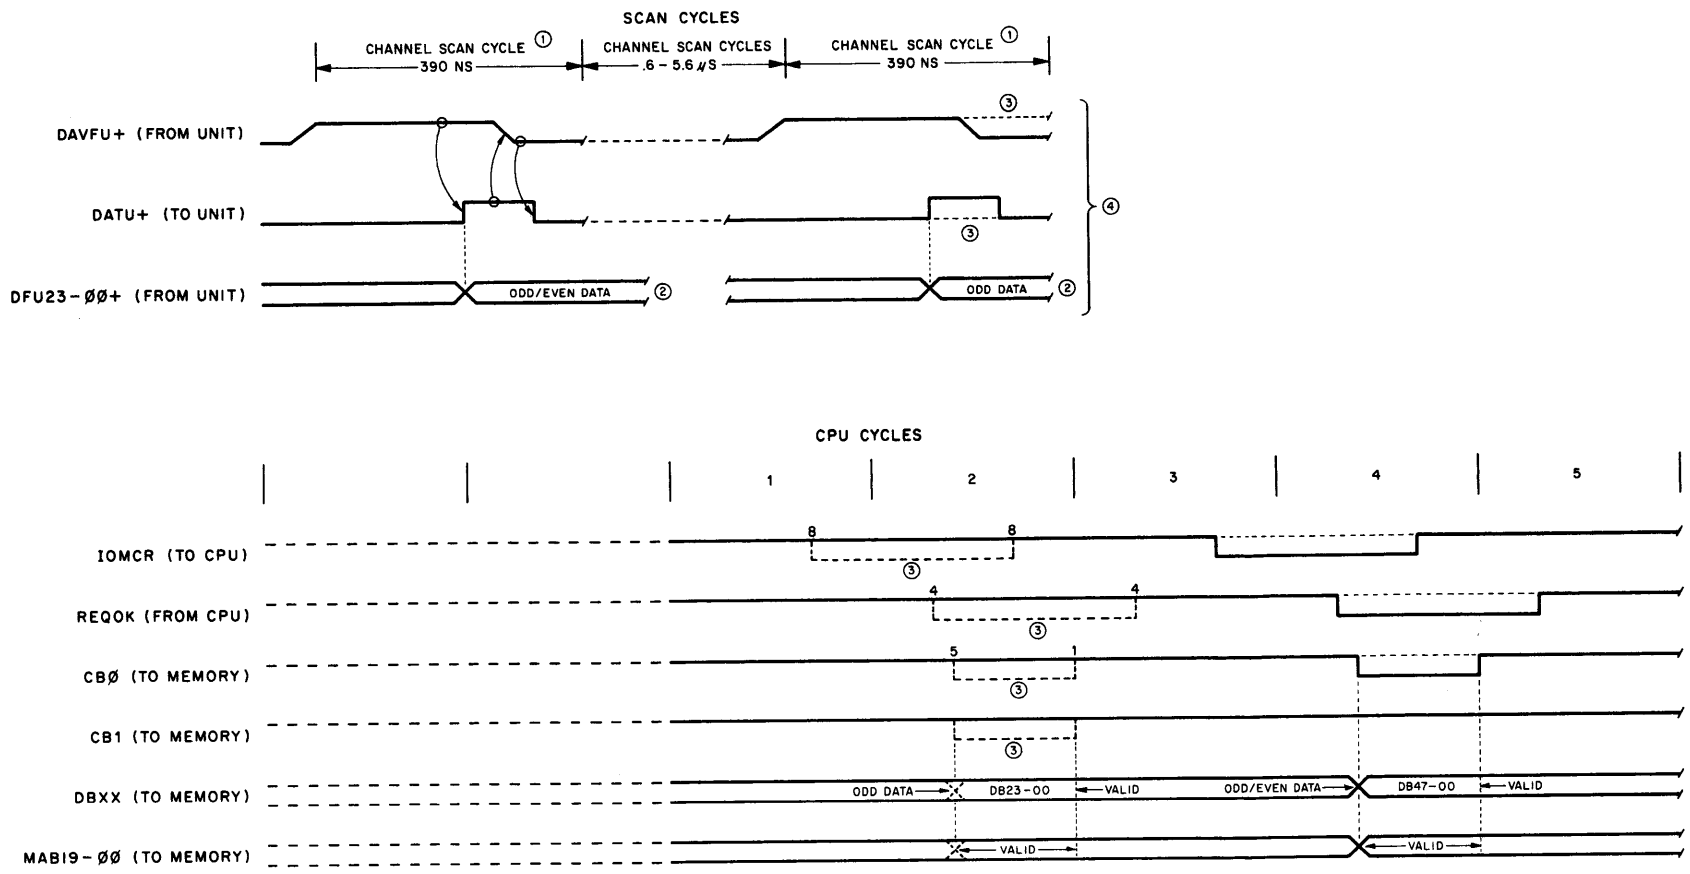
SCAN CYCLES

CHANNEL SCAN CYCLE ①
390 NS

CHANNEL SCAN CYCLES
.6 - 5.6 μS

CHANNEL SCAN CYCLE ①
390 NS

DAVFU+ (FROM UNIT)
③

DATU+ (TO UNIT)
③

④

DFU23-ØØ+ (FROM UNIT)
ODD/EVEN DATA ②
ODD DATA ②

CPU CYCLES

1
2
3
4
5

IOMCR (TO CPU)
8
8
③

REQOK (FROM CPU)
4
4
③

CBØ (TO MEMORY)
5
1
③

CB1 (TO MEMORY)
③

DBXX (TO MEMORY)
ODD DATA
DB23-00
VALID
ODD/EVEN DATA
DB47-00
VALID

MAB19-ØØ (TO MEMORY)
VALID
VALID